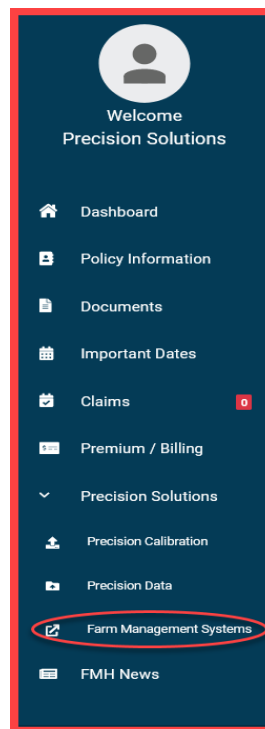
Welcome
Precision Solutions

Dashboard

Policy Information

Documents

Important Dates

Claims 0

Premium / Billing

Precision Solutions

Precision Calibration

Precision Data

Farm Management Systems

FMH News